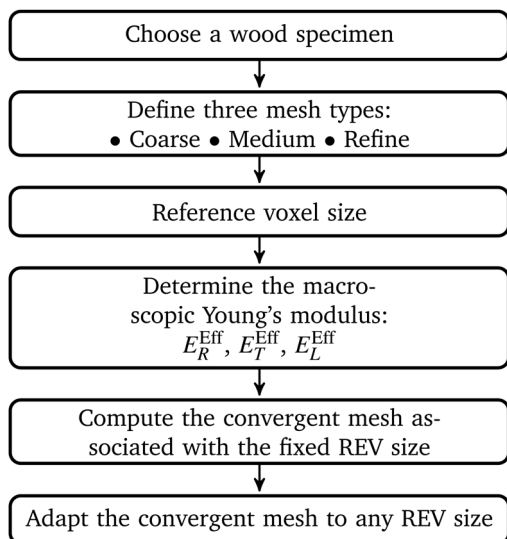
Choose a wood specimen

Define three mesh types:
• Coarse • Medium • Refine

Reference voxel size

Determine the macroscopic Young's modulus:
$E_R^{\text{Eff}}$, $E_T^{\text{Eff}}$, $E_L^{\text{Eff}}$

Compute the convergent mesh associated with the fixed REV size

Adapt the convergent mesh to any REV size